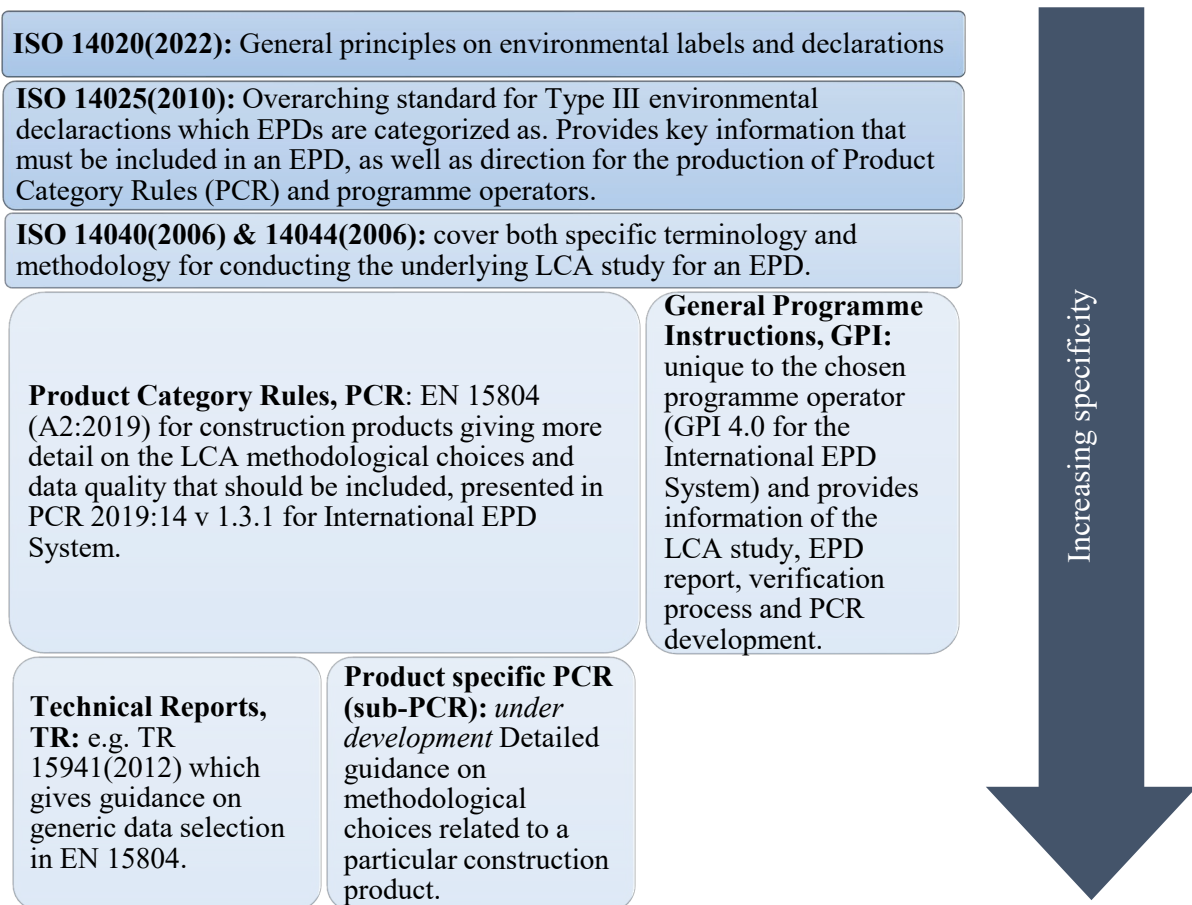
**ISO 14020(2022):** General principles on environmental labels and declarations

**ISO 14025(2010):** Overarching standard for Type III environmental declaractions which EPDs are categorized as. Provides key information that must be included in an EPD, as well as direction for the production of Product Category Rules (PCR) and programme operators.

**ISO 14040(2006) & 14044(2006):** cover both specific terminology and methodology for conducting the underlying LCA study for an EPD.

**Product Category Rules, PCR**: EN 15804 (A2:2019) for construction products giving more detail on the LCA methodological choices and data quality that should be included, presented in PCR 2019:14 v 1.3.1 for International EPD System.

**General Programme Instructions, GPI:** unique to the chosen programme operator (GPI 4.0 for the International EPD System) and provides information of the LCA study, EPD report, verification process and PCR development.

**Technical Reports, TR:** e.g. TR 15941(2012) which gives guidance on generic data selection in EN 15804.

**Product specific PCR (sub-PCR):** *under development* Detailed guidance on methodological choices related to a particular construction product.

Increasing specificity